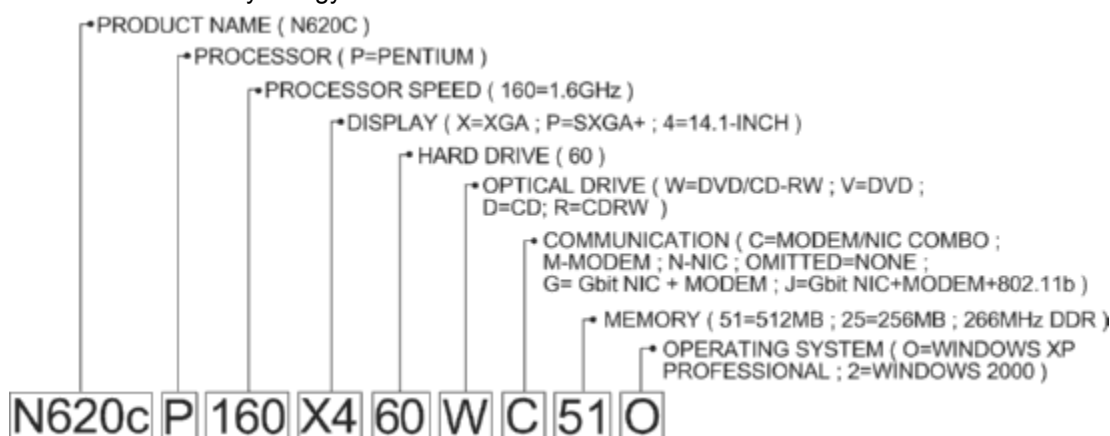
PRODUCT NAME ( N620C )
PROCESSOR ( P=PENTIUM )
PROCESSOR SPEED ( 160=1.6GHz )
DISPLAY ( X=XGA ; P=SXGA+ ; 4=14.1-INCH )
HARD DRIVE ( 60 )
OPTICAL DRIVE ( W=DVD/CD-RW ; V=DVD ; D=CD; R=CDRW )
COMMUNICATION ( C=MODEM/NIC COMBO ; M-MODEM ; N-NIC ; OMITTED=NONE ; G= Gbit NIC + MODEM ; J=Gbit NIC+MODEM+802.11b )
MEMORY ( 51=512MB ; 25=256MB ; 266MHz DDR )
OPERATING SYSTEM ( O=WINDOWS XP PROFESSIONAL ; 2=WINDOWS 2000 )

N620c P 160 X4 60 W C 51 O